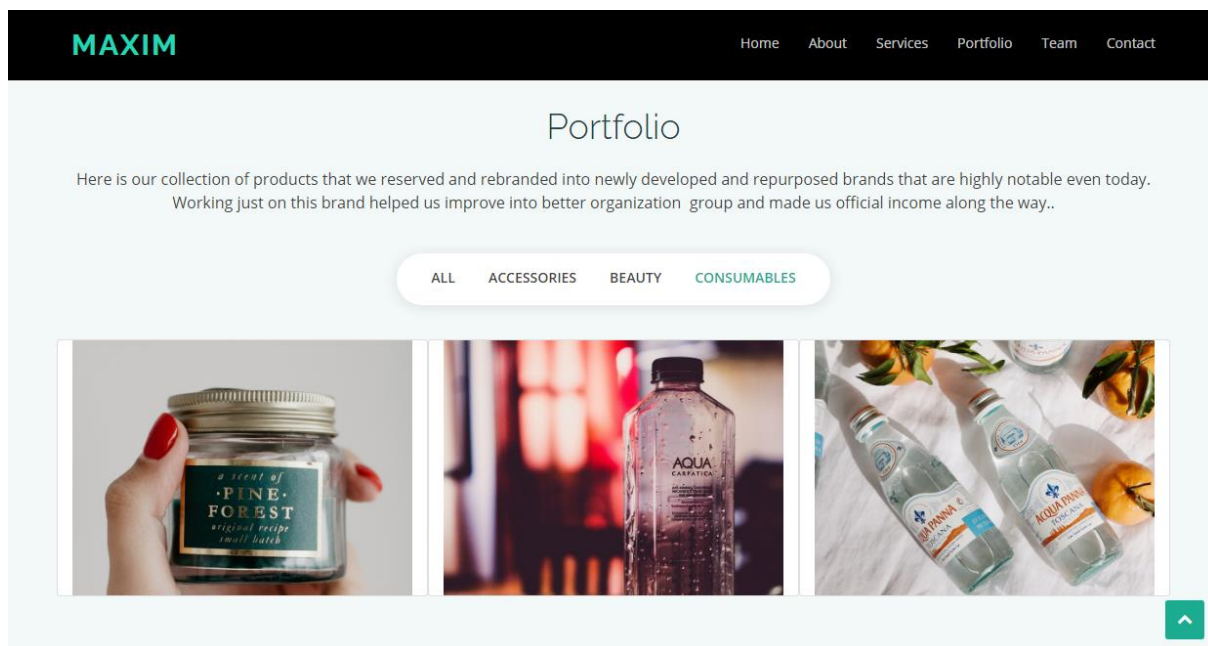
MAXIM

Home About Services Portfolio Team Contact

Portfolio

Here is our collection of products that we reserved and rebranded into newly developed and repurposed brands that are highly notable even today. Working just on this brand helped us improve into better organization group and made us official income along the way..

ALL ACCESSORIES BEAUTY CONSUMABLES

a scent of
·PINE·
FOREST
original recipe
small batch

AQUA
CARPATICA

ACQUA PANNA
TOSCANA

ACQUA PANNA
TOSCANA